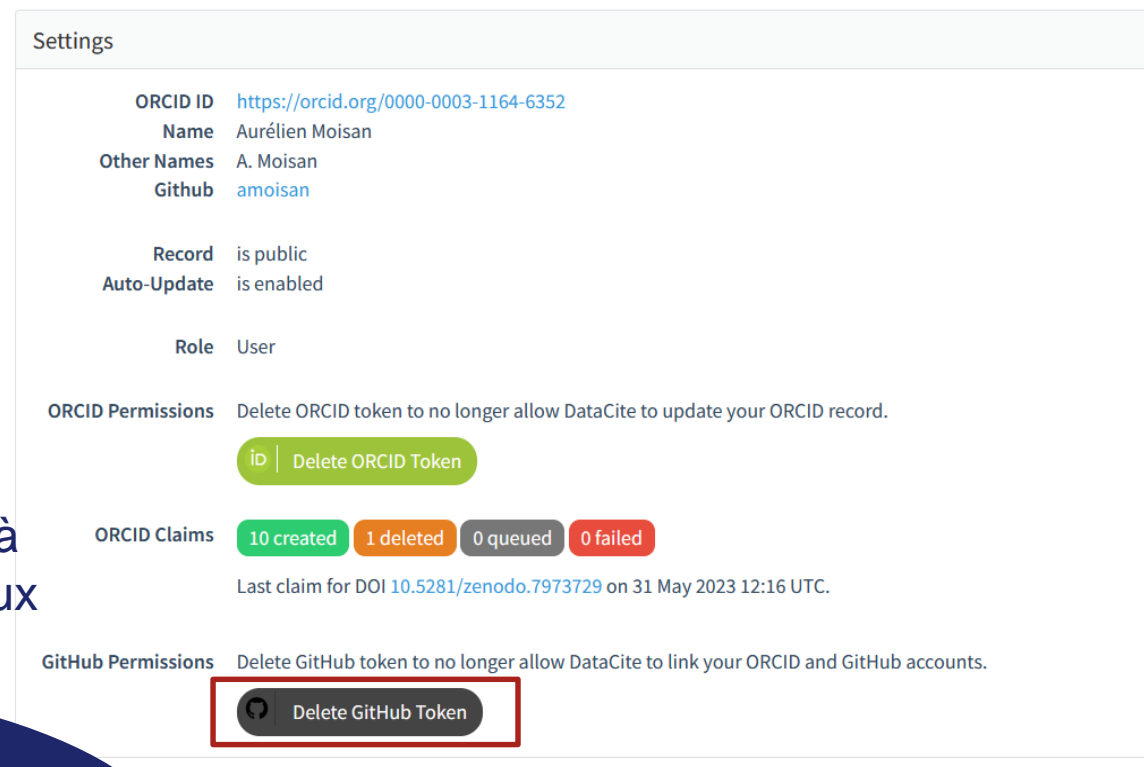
Settings

ORCID ID https://orcid.org/0000-0003-1164-6352
Name Aurélien Moisan
Other Names A. Moisan
Github amoisan

Record is public
Auto-Update is enabled

Role User

ORCID Permissions Delete ORCID token to no longer allow DataCite to update your ORCID record.

iD Delete ORCID Token

à
ux

ORCID Claims 10 created 1 deleted 0 queued 0 failed

Last claim for DOI 10.5281/zenodo.7973729 on 31 May 2023 12:16 UTC.

GitHub Permissions Delete GitHub token to no longer allow DataCite to link your ORCID and GitHub accounts.

Delete GitHub Token